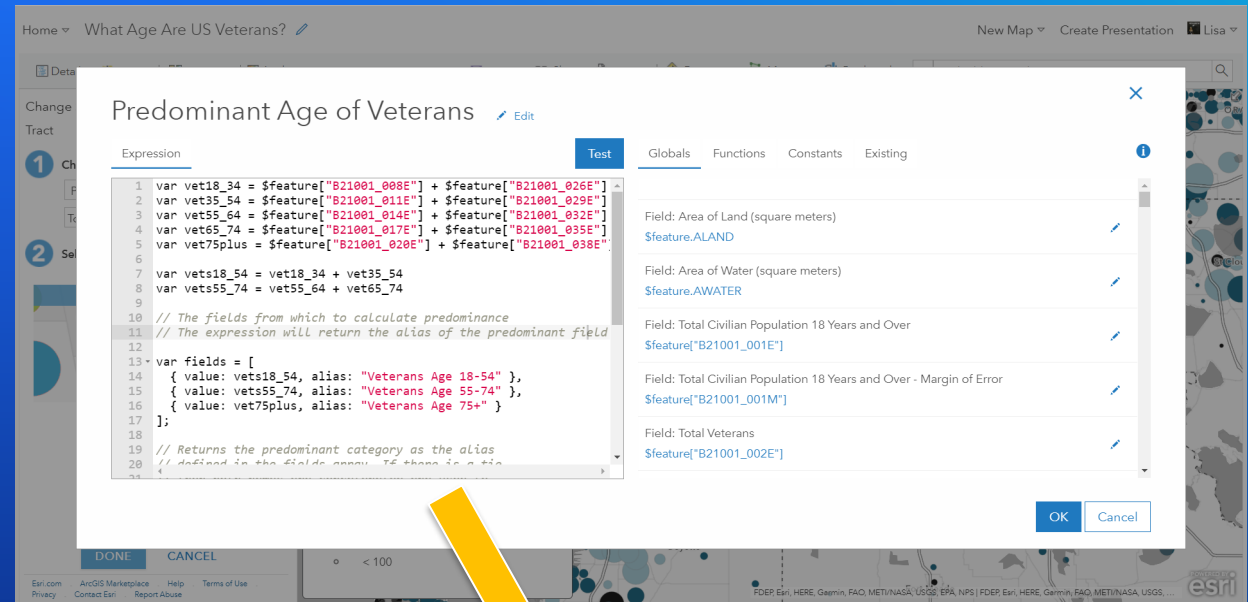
Home ▾ What Age Are US Veterans?

New Map ▾ Create Presentation Lisa ▾

Change
Tract

1
2

Predominant Age of Veterans Edit

Expression

Test

1 var vet18_34 = $feature["B21001_008E"] + $feature["B21001_026E"]
2 var vet35_54 = $feature["B21001_011E"] + $feature["B21001_029E"]
3 var vet55_64 = $feature["B21001_014E"] + $feature["B21001_032E"]
4 var vet65_74 = $feature["B21001_017E"] + $feature["B21001_035E"]
5 var vet75plus = $feature["B21001_020E"] + $feature["B21001_038E"]
6
7 var vets18_54 = vet18_34 + vet35_54
8 var vets55_74 = vet55_64 + vet65_74
9
10 // The fields from which to calculate predominance
11 // The expression will return the alias of the predominant field
12
13 var fields = [
14 { value: vets18_54, alias: "Veterans Age 18-54" },
15 { value: vets55_74, alias: "Veterans Age 55-74" },
16 { value: vet75plus, alias: "Veterans Age 75+" }
17 ];
18
19 // Returns the predominant category as the alias
20 // defined in the fields array. If there is a tie,

Globals Functions Constants Existing

Field: Area of Land (square meters)
$feature.ALAND

Field: Area of Water (square meters)
$feature.AWATER

Field: Total Civilian Population 18 Years and Over
$feature["B21001_001E"]

Field: Total Civilian Population 18 Years and Over - Margin of Error
$feature["B21001_001M"]

Field: Total Veterans
$feature["B21001_002E"]

OK Cancel

DONE CANCEL

< 100

Esri.com ArcGIS Marketplace Help Terms of Use
Privacy Contact Esri Report Abuse

FDEP, Esri, HERE, Garmin, FAO, METI/NASA, USGS, EPA, NPS | FDEP, Esri, HERE, Garmin, FAO, METI/NASA, USGS, ...

esri